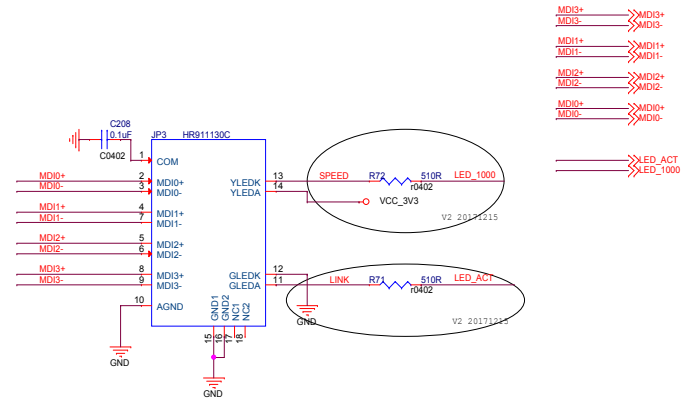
MDI3+
MDI3-
MDI3+
MDI3-
MDI1+
MDI1-
MDI1+
MDI1-
MDI2+
MDI2-
MDI2+
MDI2-
MDI0+
MDI0-
MDI0+
MDI0-
LED_ACT
LED_1000

C208
0.1uF
C0402
JP3
HR911130C
1 COM
2 MDI0+
3 MDI0-
4 MDI1+
7 MDI1-
5 MDI2+
6 MDI2-
8 MDI3+
9 MDI3-
10 AGND
MDI0+
MDI0-
MDI1+
MDI1-
MDI2+
MDI2-
MDI3+
MDI3-
GND
YLEDK 13
YLEDA 14
GLEDK 12
GLEDA 11
GND1
GND2
NC1
NC2
15
16
17
18
GND

SPEED
R72
510R
r0402
LED_1000
VCC_3V3
V2 20171215

LINK
R71
510R
r0402
LED_ACT
GND
V2 20171215